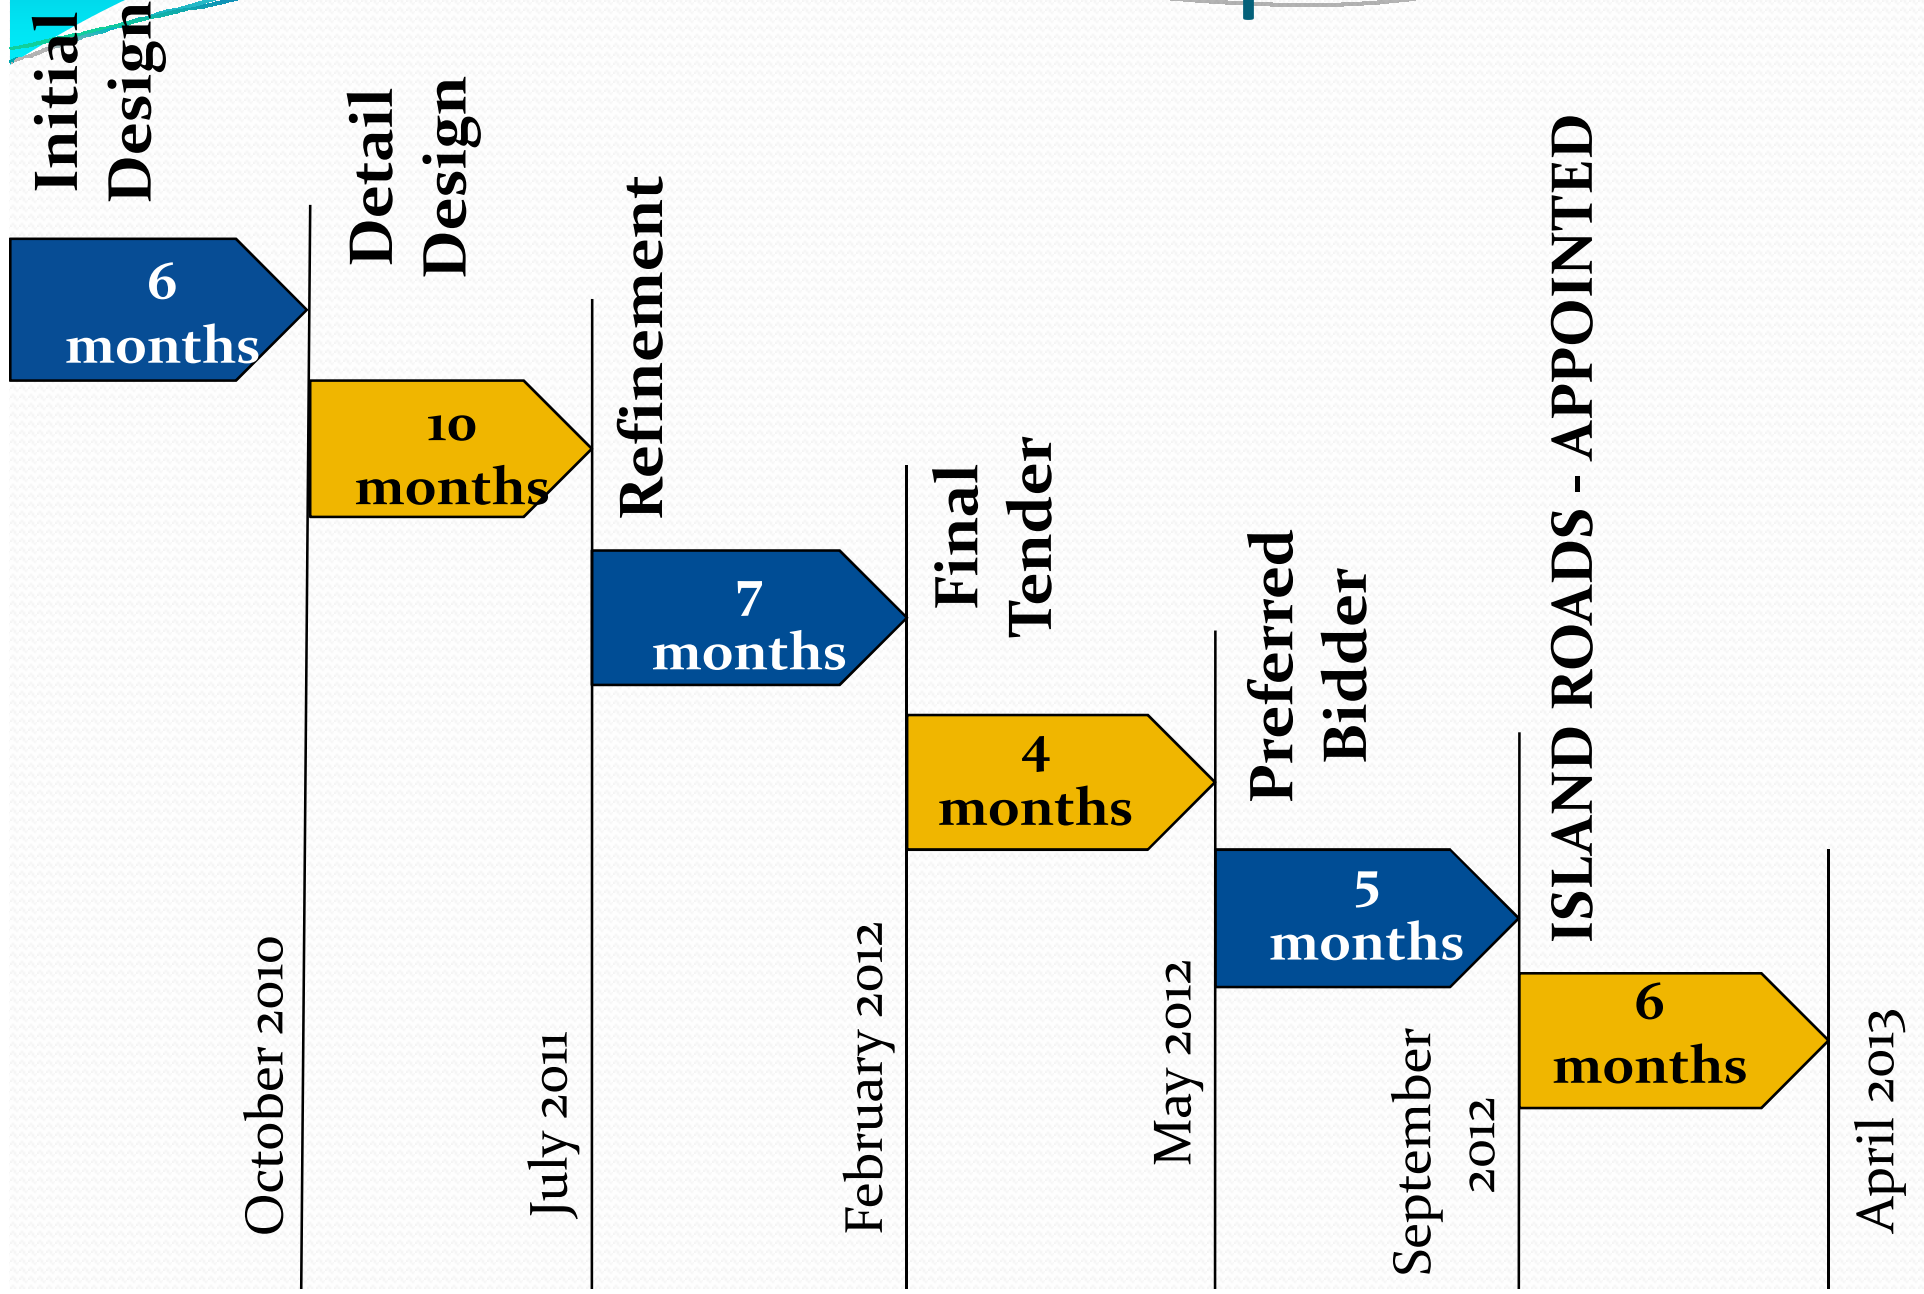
Initial Design

6 months

October 2010

Detail Design

10 months

July 2011

Refinement

7 months

February 2012

Final Tender

4 months

May 2012

Preferred Bidder

5 months

September 2012

ISLAND ROADS - APPOINTED

6 months

April 2013